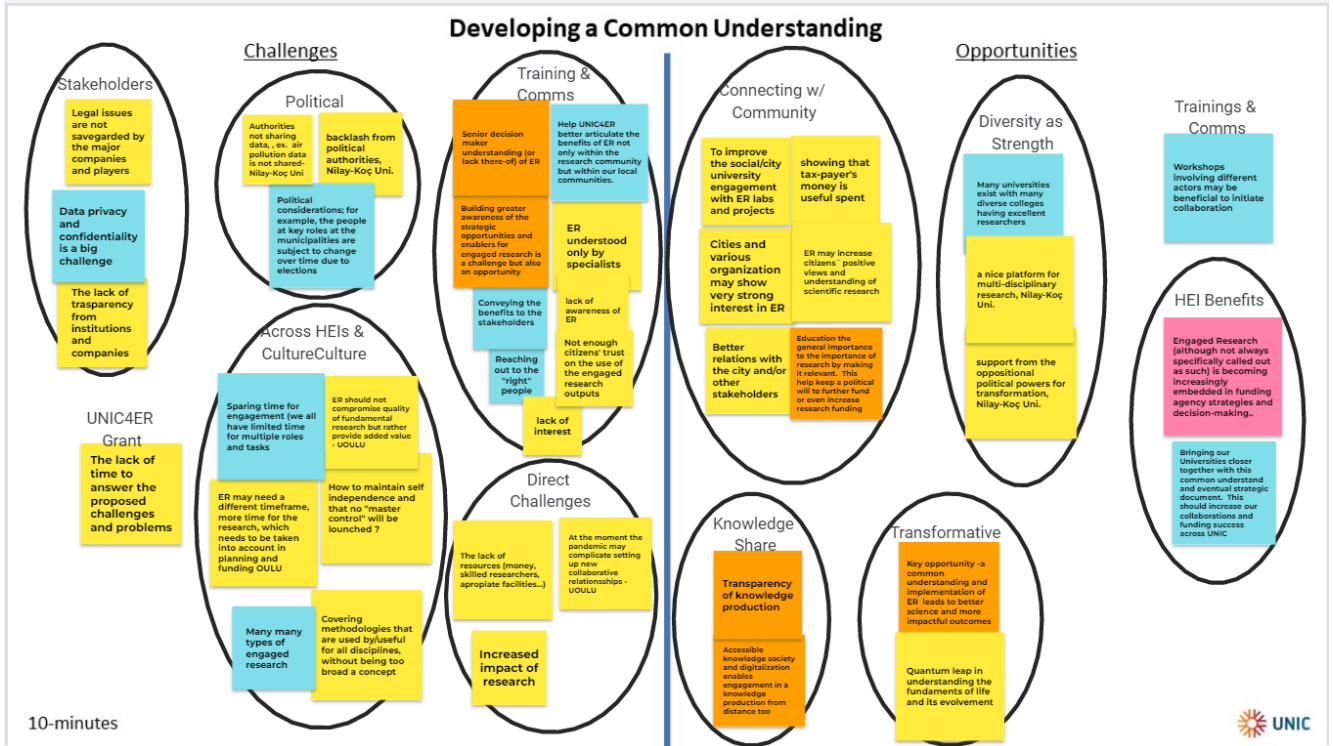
Developing a Common Understanding

Challenges

Stakeholders

Legal issues are not savegarded by the major companies and players

Data privacy and confidentiality is a big challenge

The lack of trasparency from institutions and companies

Political

Authorities not sharing data, , ex. air pollution data is not shared- Nilay-Koç Uni

backlash from political authorities, Nilay-Koç Uni.

Political considerations; for example, the people at key roles at the municipalities are subject to change over time due to elections

Training & Comms

Senior decision maker understanding (or lack there-of) of ER

Help UNIC4ER better articulate the benefits of ER not only within the research community but within our local communities.

Building greater awareness of the strategic opportunities and enablers for engaged research is a challenge but also an opportunity

ER understood only by specialists

Conveying the benefits to the stakeholders

lack of awareness of ER

Reaching out to the "right" people

Not enough citizens' trust on the use of the engaged research outputs

lack of interest

Across HEIs & CultureCulture

Sparing time for engagement (we all have limited time for multiple roles and tasks

ER should not compromise quality of fundamental research but rather provide added value - UOULU

ER may need a different timeframe, more time for the research, which needs to be taken into account in planning and funding OULU

How to maintain self independence and that no "master control" will be launched ?

Many many types of engaged research

Covering methodologies that are used by/useful for all disciplines, without being too broad a concept

UNIC4ER Grant

The lack of time to answer the proposed challenges and problems

Direct Challenges

The lack of resources (money, skilled researchers, apropiate facilities...)

At the moment the pandemic may complicate setting up new collaborative relationships - UOULU

Increased impact of research

Opportunities

Connecting w/ Community

To improve the social/city university engagement with ER labs and projects

showing that tax-payer's money is useful spent

Cities and various organization may show very strong interest in ER

ER may increase citizens` positive views and understanding of scientific research

Better relations with the city and/or other stakeholders

Education the general importance to the importance of research by making it relevant. This help keep a political will to further fund or even increase research funding

Diversity as Strength

Many universities exist with many diverse colleges having excellent researchers

a nice platform for multi-disciplinary research, Nilay-Koç Uni.

support from the oppositional political powers for transformation, Nilay-Koç Uni.

Trainings & Comms

Workshops involving different actors may be beneficial to initiate collaboration

HEI Benefits

Engaged Research (although not always specifically called out as such) is becoming increasingly embedded in funding agency strategies and decision-making..

Bringing our Universities closer together with this common understand and eventual strategic document. This should increase our collaborations and funding success across UNIC

Knowledge Share

Transparency of knowledge production

Accessible knowledge society and digitalization enables engagement in a knowledge production from distance too

Transformative

Key opportunity -a common understanding and implementation of ER leads to better science and more impactful outcomes

Quantum leap in understanding the fundaments of life and its evolvement

10-minutes

UNIC